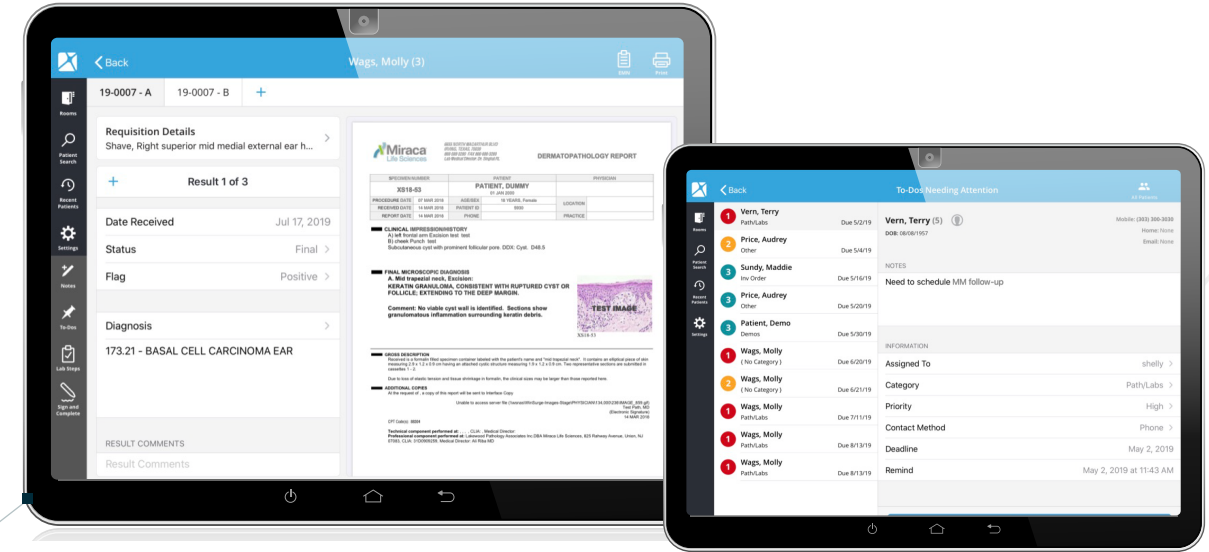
Back

Wags, Molly (3)

Edit

Print

Rooms

Patient Search

Recent Patients

Settings

Notes

To-Dos

Lab Steps

Sign and Complete

19-0007 - A

19-0007 - B

+

Requisition Details

Shave, Right superior mid medial external ear h...

+

Result 1 of 3

Date Received

Jul 17, 2019

Status

Final

Flag

Positive

Diagnosis

173.21 - BASAL CELL CARCINOMA EAR

RESULT COMMENTS

Result Comments

Miraca Life Sciences

DERMATOPATHOLOGY REPORT

| SPECIMEN NUMBER | PATIENT | | PHYSICIAN |
|---|---|---|---|
| XS18-63 | PATIENT, DUMMY | | |
| PROCEDURE DATE | 07 MAR 2018 | AGE/SEX | 18 YEARS, Female | LOCATION |
| RECEIVED DATE | 14 MAR 2018 | PATIENT ID | 0000 | |
| REPORT DATE | 14 MAR 2018 | | | PRACTICE |

CLINICAL IMPRESSION/HISTORY
A) left frontal arm Excision test test
B) cheek Punch test
Subcutaneous cyst with prominent follicular pore. DDX: Cyst. D48.5

FINAL MICROSCOPIC DIAGNOSIS
A. Mid trapezial neck, Excision:
KERATIN GRANULOMA, CONSISTENT WITH RUPTURED CYST OR FOLLICLE; EXTENDING TO THE DEEP MARGIN.

Comment: No viable cyst wall is identified. Sections show granulomatous inflammation surrounding keratin debris.

TEST IMAGE

XS18-63

GROSS DESCRIPTION

ADDITIONAL COPIES

CPT Code(s): 88304

Technical component performed at:
Professional component performed at:

To-Dos Needing Attention

All Patients

Vern, Terry
Path/Labs
Due 5/2/19

Price, Audrey
Other
Due 5/4/19

Sundy, Maddie
Inv Order
Due 5/16/19

Price, Audrey
Other
Due 5/20/19

Patient, Demo
Demos
Due 5/30/19

Wags, Molly
( No Category )
Due 6/20/19

Wags, Molly
( No Category )
Due 6/21/19

Wags, Molly
Path/Labs
Due 7/11/19

Wags, Molly
Path/Labs
Due 8/13/19

Wags, Molly
Path/Labs
Due 8/13/19

Vern, Terry (5)

DOB: 08/08/1957

Mobile: (303) 300-3030
Home: None
Email: None

NOTES

Need to schedule MM follow-up

INFORMATION

Assigned To
shelly

Category
Path/Labs

Priority
High

Contact Method
Phone

Deadline
May 2, 2019

Remind
May 2, 2019 at 11:43 AM